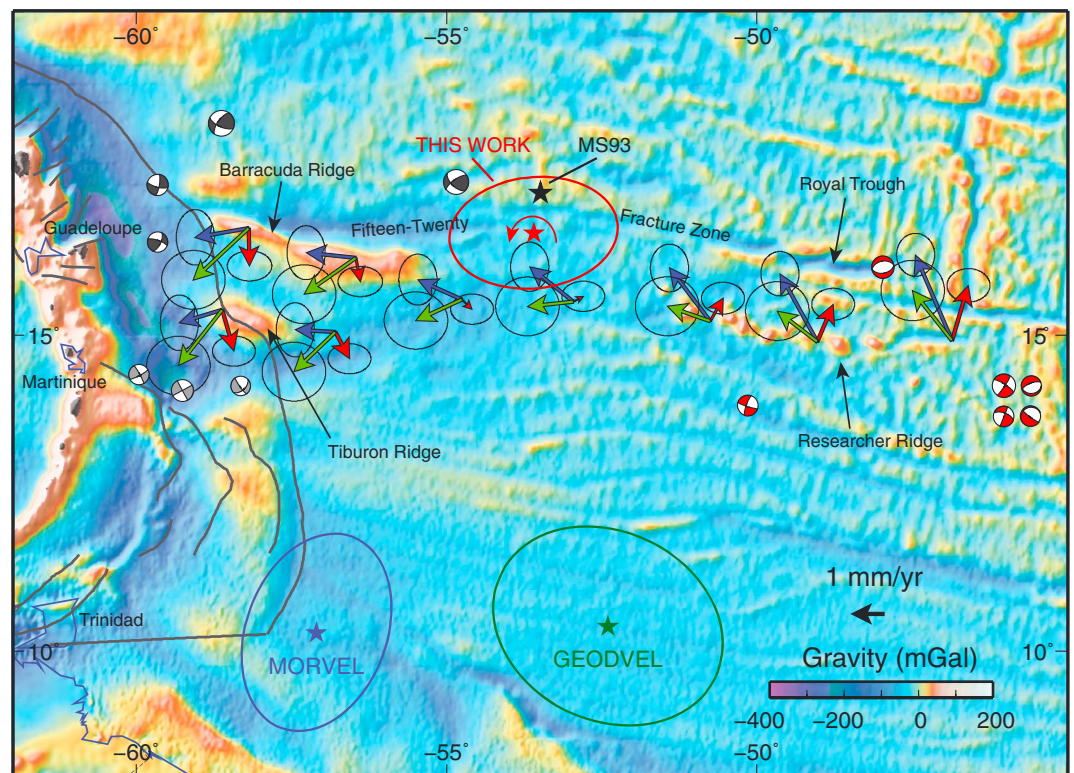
−60˚
−55˚
−50˚
THIS WORK
MS93
Barracuda Ridge
Guadeloupe
Fifteen-Twenty
Fracture Zone
Royal Trough
15˚
15˚
Martinique
Tiburon Ridge
Researcher Ridge
1 mm/yr
Trinidad
MORVEL
GEODVEL
10˚
10˚
Gravity (mGal)
−400
−200
0
200
−60˚
−55˚
−50˚